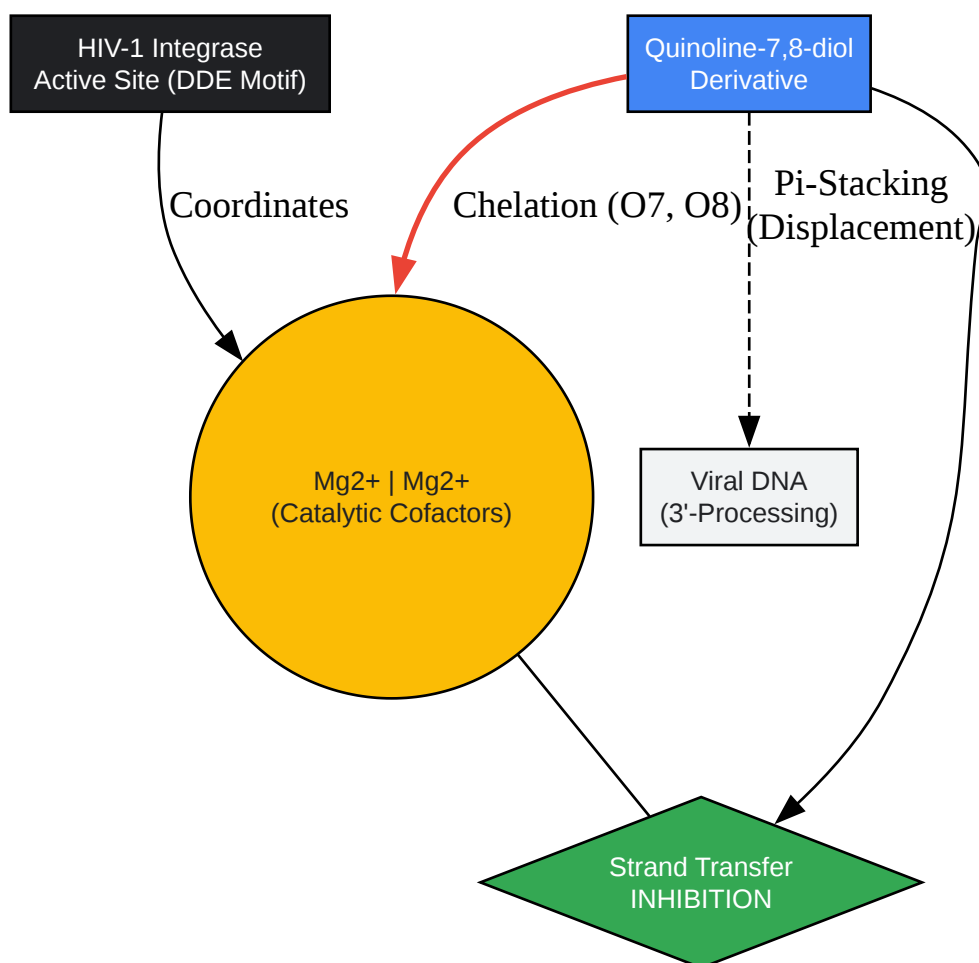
HIV-1 Integrase
Active Site (DDE Motif)

Quinoline-7,8-diol
Derivative

Coordinates

Chelation (O7, O8)

Pi-Stacking
(Displacement)

Mg2+ | Mg2+
(Catalytic Cofactors)

Viral DNA
(3'-Processing)

Strand Transfer
INHIBITION